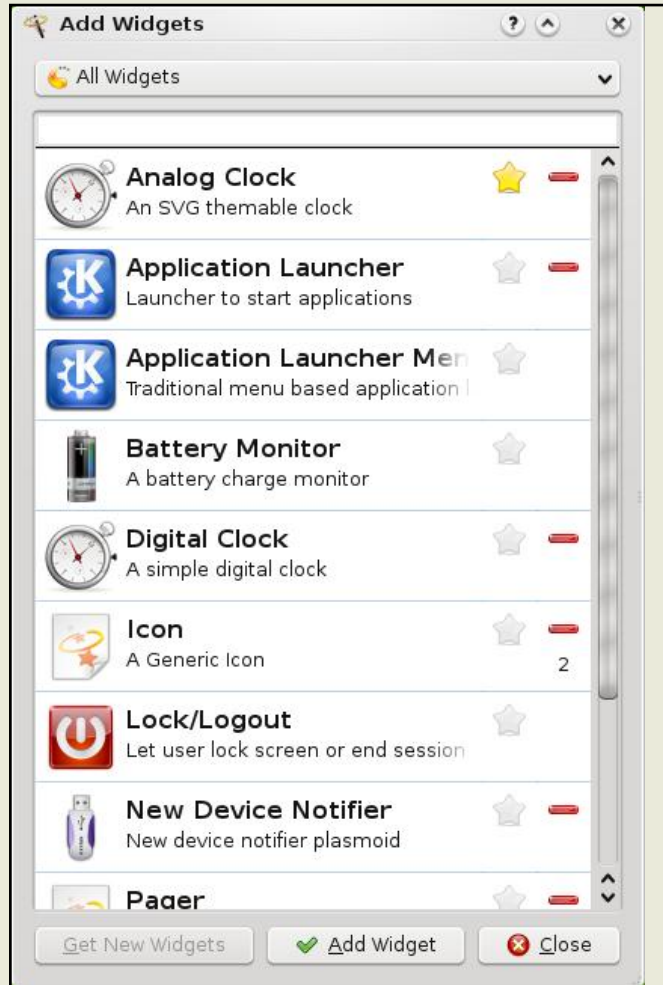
Add Widgets

All Widgets

Analog Clock
An SVG themable clock

Application Launcher
Launcher to start applications

Application Launcher Men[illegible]
Traditional menu based application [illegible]

Battery Monitor
A battery charge monitor

Digital Clock
A simple digital clock

Icon
A Generic Icon
2

Lock/Logout
Let user lock screen or end session

New Device Notifier
New device notifier plasmoid

Pager

Get New Widgets
Add Widget
Close